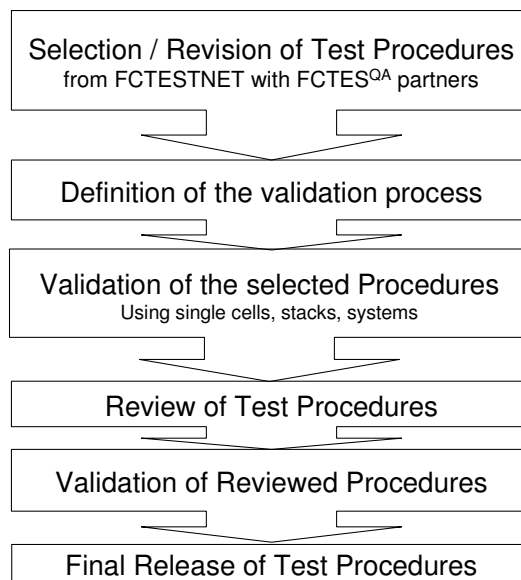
Selection / Revision of Test Procedures
from FCTESTNET with FCTES$^{QA}$ partners

Definition of the validation process

Validation of the selected Procedures
Using single cells, stacks, systems

Review of Test Procedures

Validation of Reviewed Procedures

Final Release of Test Procedures